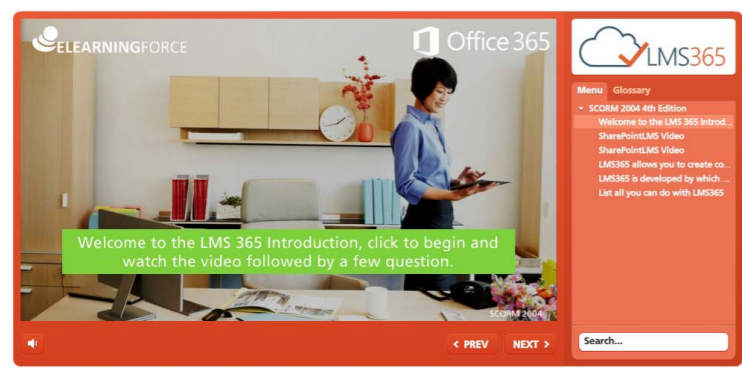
ELEARNINGFORCE

Office 365

Welcome to the LMS 365 Introduction, click to begin and watch the video followed by a few question.

SCORM 2004

< PREV

NEXT >

LMS365

Menu

Glossary

SCORM 2004 4th Edition

Welcome to the LMS 365 Introd...

SharePointLMS Video

SharePointLMS Video

LMS365 allows you to create co...

LMS365 is developed by which ...

List all you can do with LMS365

Search...